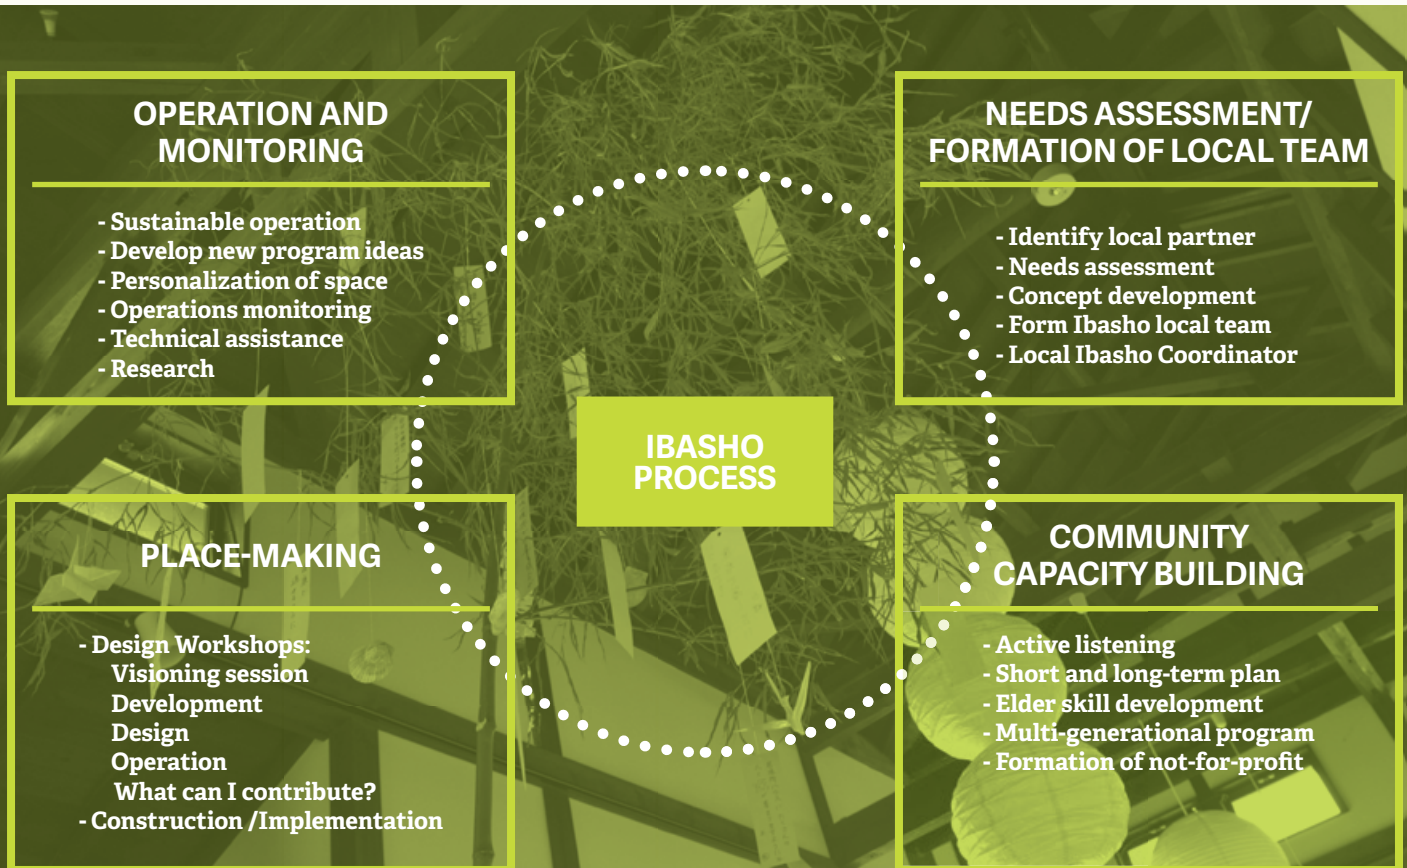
OPERATION AND MONITORING

- Sustainable operation
- Develop new program ideas
- Personalization of space
- Operations monitoring
- Technical assistance
- Research

NEEDS ASSESSMENT/ FORMATION OF LOCAL TEAM

- Identify local partner
- Needs assessment
- Concept development
- Form Ibasho local team
- Local Ibasho Coordinator

IBASHO PROCESS

PLACE-MAKING

- Design Workshops:
Visioning session
Development
Design
Operation
What can I contribute?
- Construction /Implementation

COMMUNITY CAPACITY BUILDING

- Active listening
- Short and long-term plan
- Elder skill development
- Multi-generational program
- Formation of not-for-profit